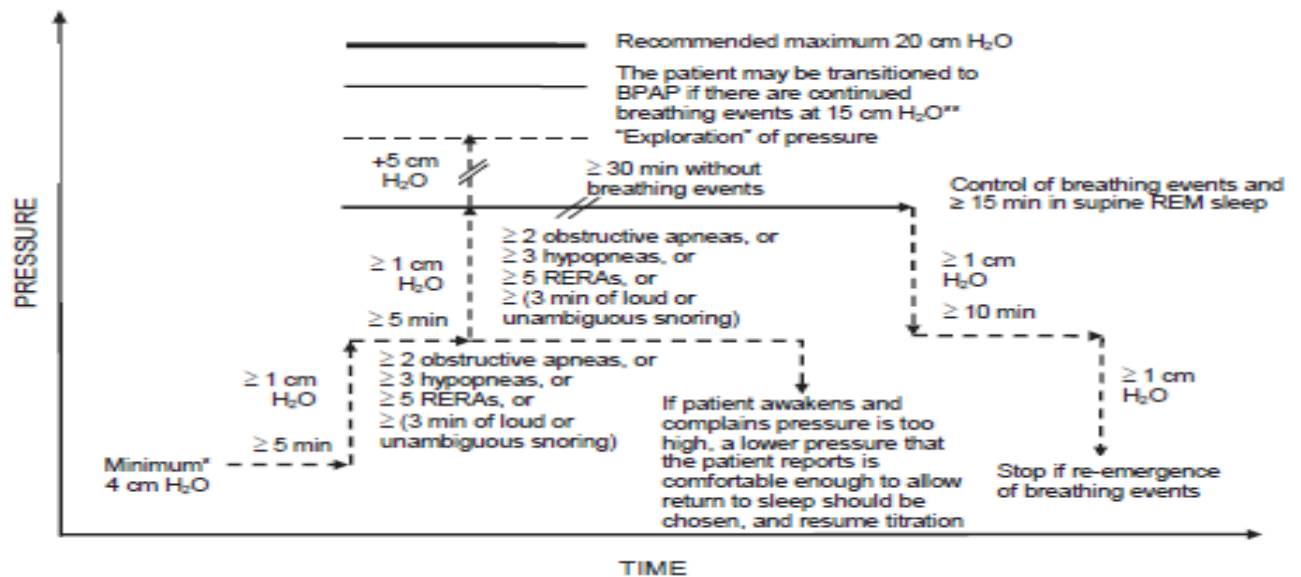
PRESSURE

Recommended maximum 20 cm $H_2O$

The patient may be transitioned to BPAP if there are continued breathing events at 15 cm $H_2O$**

"Exploration" of pressure

+5 cm $H_2O$

≥ 30 min without breathing events

Control of breathing events and ≥ 15 min in supine REM sleep

≥ 1 cm $H_2O$

≥ 5 min

≥ 2 obstructive apneas, or
≥ 3 hypopneas, or
≥ 5 RERAs, or
≥ (3 min of loud or unambiguous snoring)

≥ 1 cm $H_2O$

≥ 10 min

≥ 1 cm $H_2O$

≥ 5 min

≥ 2 obstructive apneas, or
≥ 3 hypopneas, or
≥ 5 RERAs, or
≥ (3 min of loud or unambiguous snoring)

If patient awakens and complains pressure is too high, a lower pressure that the patient reports is comfortable enough to allow return to sleep should be chosen, and resume titration

≥ 1 cm $H_2O$

Minimum* 4 cm $H_2O$

Stop if re-emergence of breathing events

TIME